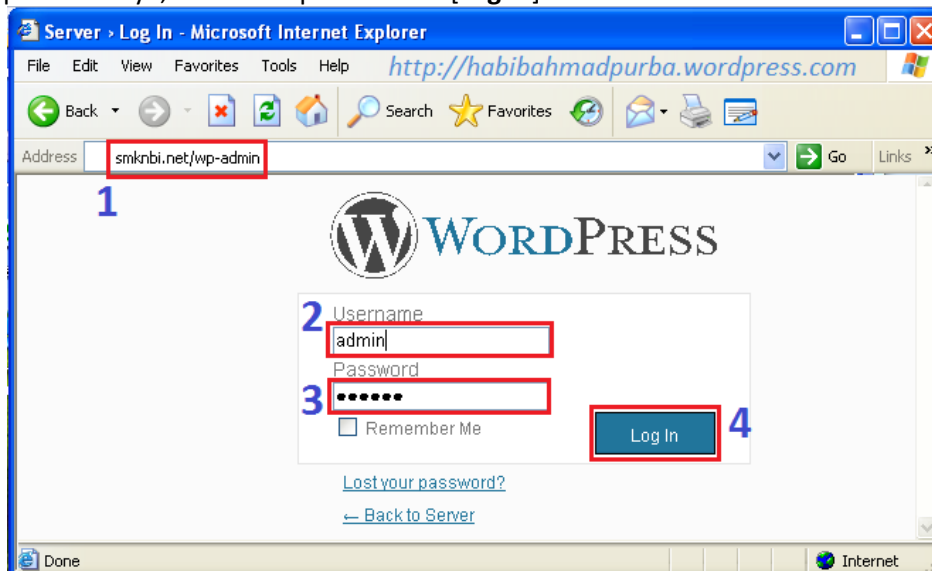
Server › Log In - Microsoft Internet Explorer

File Edit View Favorites Tools Help http://habibahmadpurba.wordpress.com

Back Search Favorites

Address smknbi.net/wp-admin Go Links

1

WordPress

2 Username
admin
Password
3 ••••••
Remember Me
Log In 4

Lost your password?

← Back to Server

Done Internet